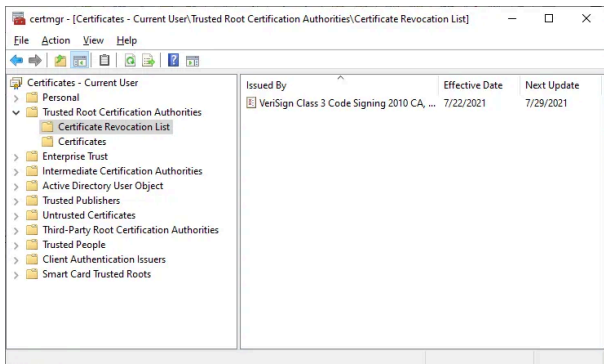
certmgr - [Certificates - Current User\Trusted Root Certification Authorities\Certificate Revocation List]

File Action View Help

Certificates - Current User
Personal
Trusted Root Certification Authorities
Certificate Revocation List
Certificates
Enterprise Trust
Intermediate Certification Authorities
Active Directory User Object
Trusted Publishers
Untrusted Certificates
Third-Party Root Certification Authorities
Trusted People
Client Authentication Issuers
Smart Card Trusted Roots

| Issued By | Effective Date | Next Update |
|---|---|---|
| VeriSign Class 3 Code Signing 2010 CA, ... | 7/22/2021 | 7/29/2021 |